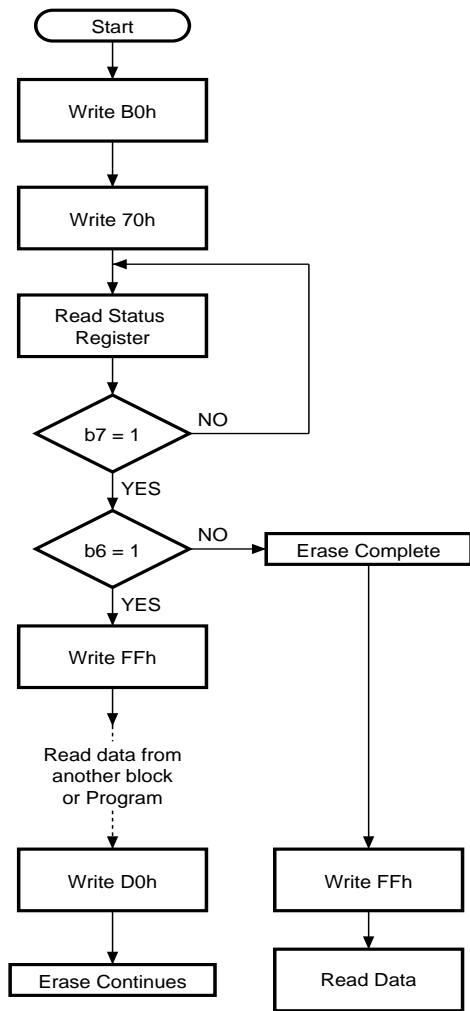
Start

Write B0h

Write 70h

Read Status Register

b7 = 1

NO

YES

b6 = 1

NO

Erase Complete

YES

Write FFh

Read data from another block or Program

Write D0h

Erase Continues

Write FFh

Read Data